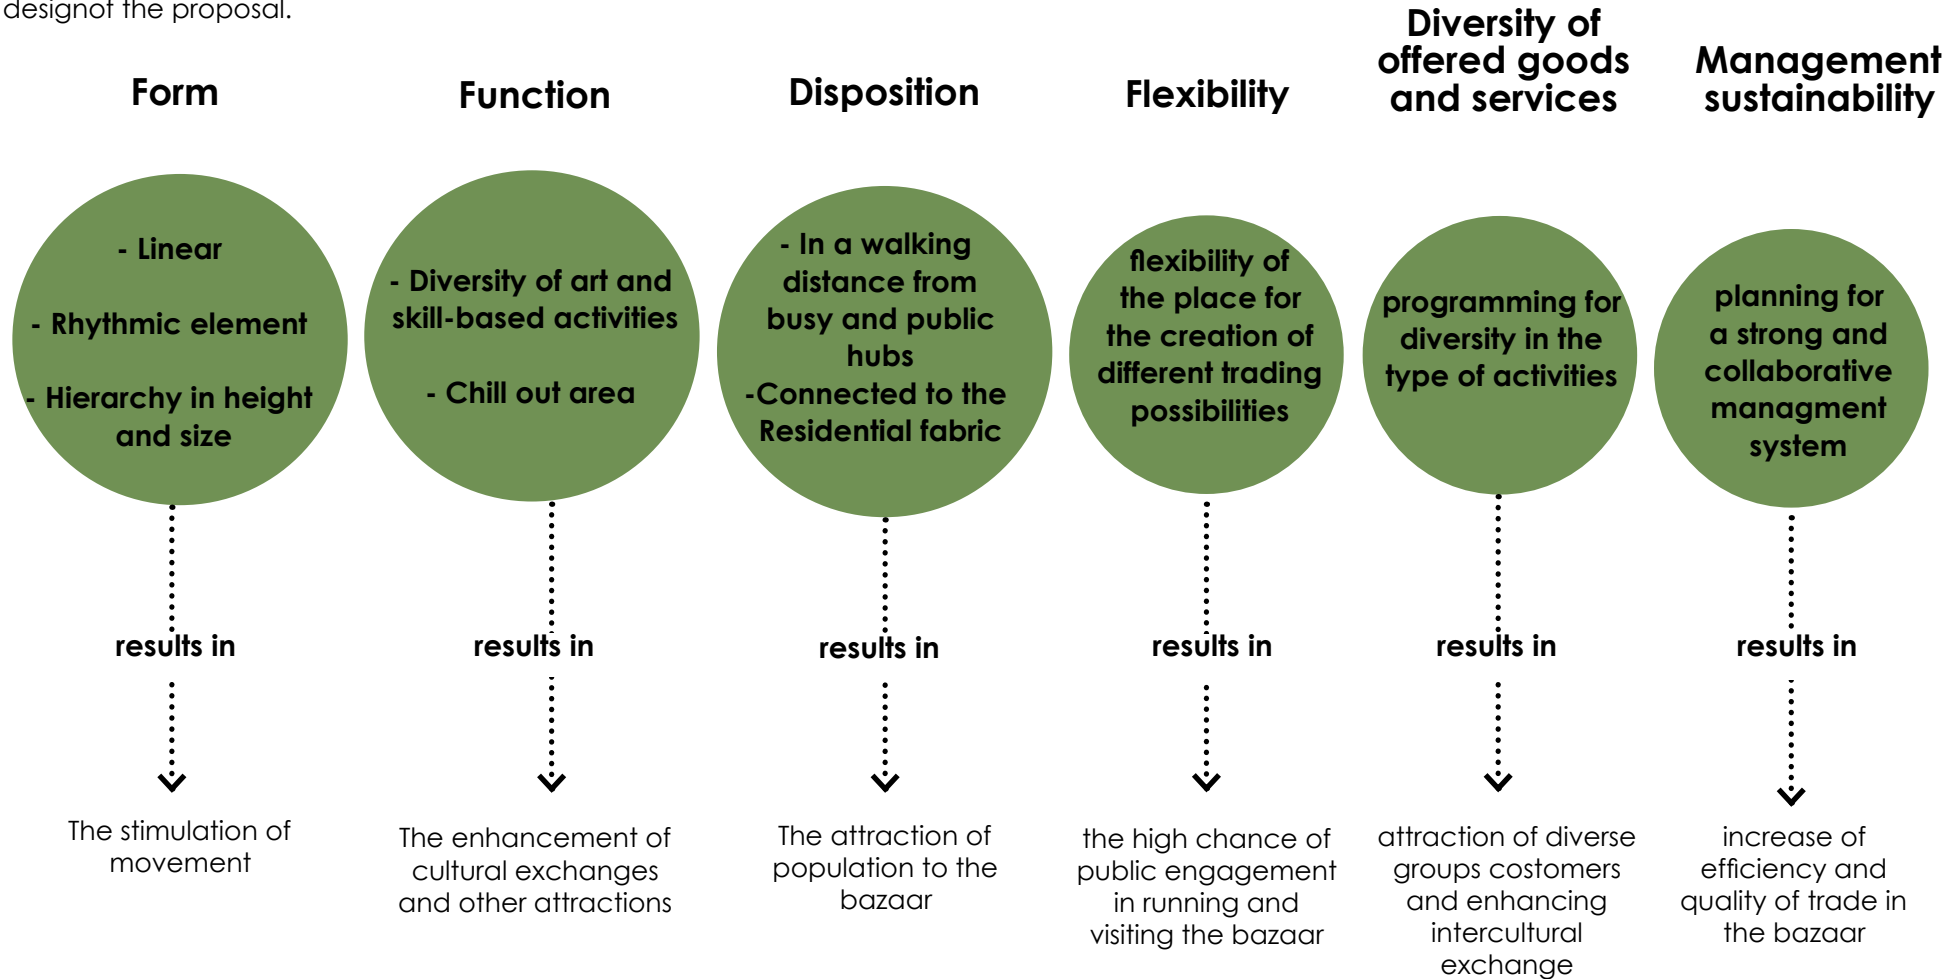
designof the proposal.

Form

- Linear

- Rhythmic element

- Hierarchy in height and size

results in

The stimulation of movement

Function

- Diversity of art and skill-based activities

- Chill out area

results in

The enhancement of cultural exchanges and other attractions

Disposition

- In a walking distance from busy and public hubs
-Connected to the Residential fabric

results in

The attraction of population to the bazaar

Flexibility

flexibility of the place for the creation of different trading possibilities

results in

the high chance of public engagement in running and visiting the bazaar

Diversity of offered goods and services

programming for diversity in the type of activities

results in

attraction of diverse groups costomers and enhancing intercultural exchange

Management sustainability

planning for a strong and collaborative managment system

results in

increase of efficiency and quality of trade in the bazaar